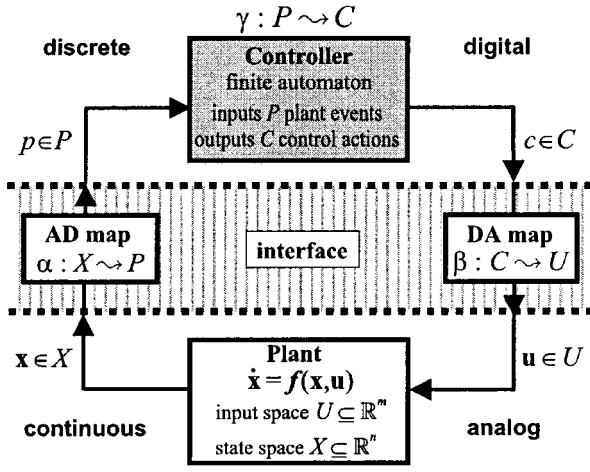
$\gamma : P \rightsquigarrow C$

discrete

Controller
finite automaton
inputs $P$ plant events
outputs $C$ control actions

digital

$p \in P$

$c \in C$

AD map
$\alpha : X \rightsquigarrow P$

interface

DA map
$\beta : C \rightsquigarrow U$

$\mathbf{x} \in X$

Plant
$\dot{\mathbf{x}} = f(\mathbf{x}, \mathbf{u})$
input space $U \subseteq \mathbb{R}^m$
state space $X \subseteq \mathbb{R}^n$

$\mathbf{u} \in U$

continuous

analog